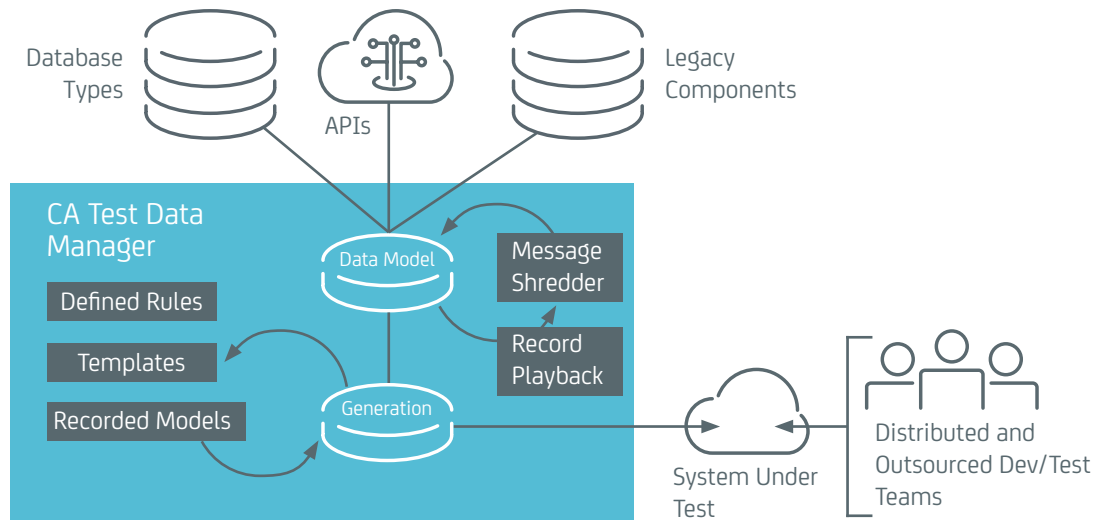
Database Types

APIs

Legacy Components

CA Test Data Manager

Data Model

Message Shredder

Defined Rules

Templates

Record Playback

Recorded Models

Generation

System Under Test

Distributed and Outsourced Dev/Test Teams